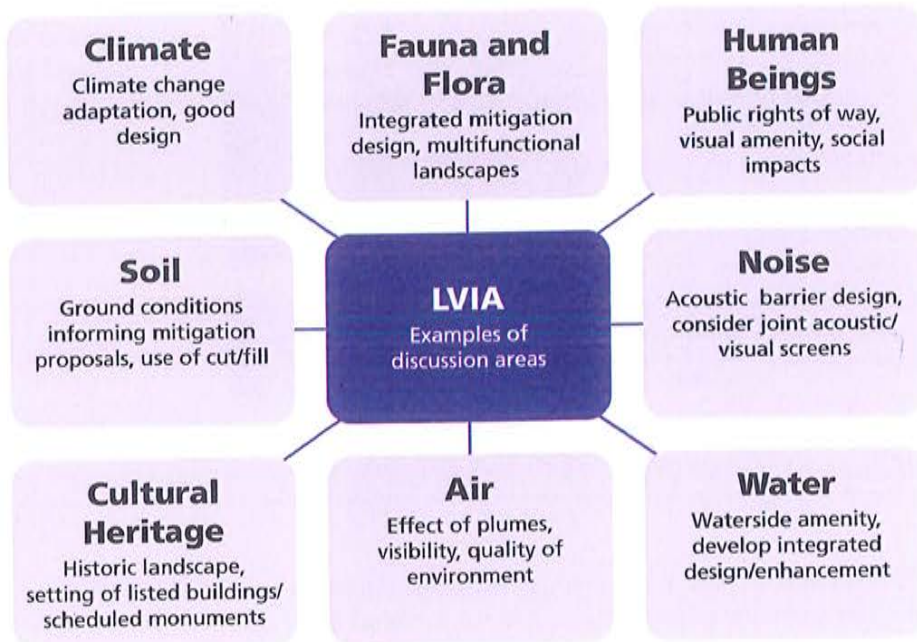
Climate
Climate change adaptation, good design

Fauna and Flora
Integrated mitigation design, multifunctional landscapes

Human Beings
Public rights of way, visual amenity, social impacts

Soil
Ground conditions informing mitigation proposals, use of cut/fill

LVIA
Examples of discussion areas

Noise
Acoustic barrier design, consider joint acoustic/ visual screens

Cultural Heritage
Historic landscape, setting of listed buildings/ scheduled monuments

Air
Effect of plumes, visibility, quality of environment

Water
Waterside amenity, develop integrated design/enhancement